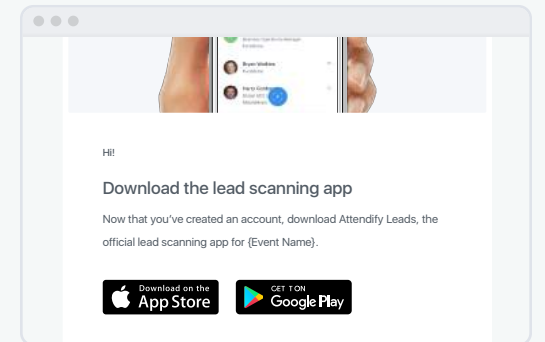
Bryan Watkins

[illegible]

Hi!

Download the lead scanning app

Now that you've created an account, download Attendify Leads, the official lead scanning app for {Event Name}.

Download on the App Store

GET IT ON Google Play